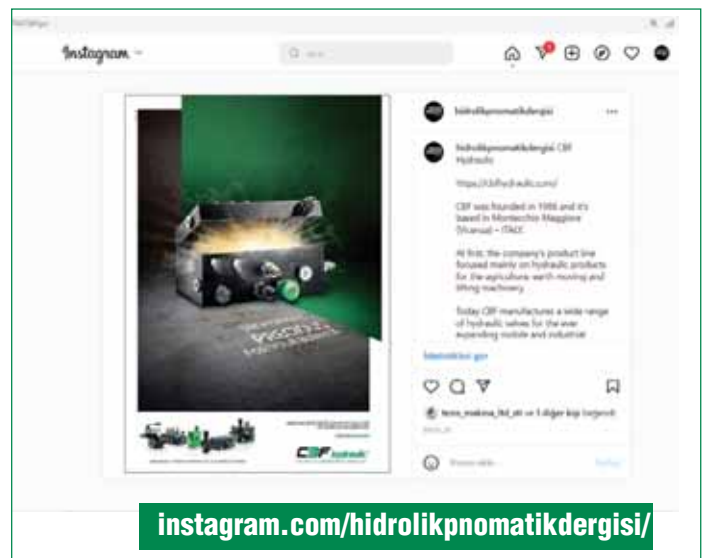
Instagram

hidrolikpnomatikdergisi ···

hidrolikpnomatikdergisi CBF Hydraulic

https://cbfhydraulic.com/

CBF was founded in 1986 and it's based in Montecchio Maggiore (Vicenza) – ITALY.

At first, the company's product line focused mainly on hydraulic products for the agriculture, earth moving and lifting machinery.

Today CBF manufactures a wide range of hydraulic valves for the ever expanding mobile and industrial

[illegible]

tesis_makina_ltd_sti ve 1 diğer kişi beğendi

CBF hydraulic

instagram.com/hidrolikpnomatikdergisi/